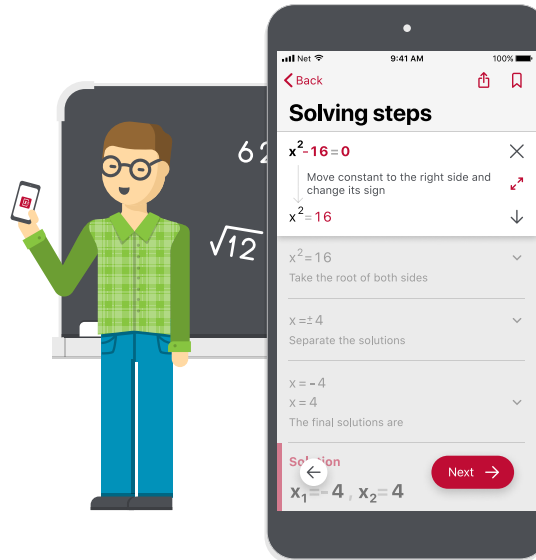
62

$\sqrt{12}$

Net 9:41 AM 100%

Back

Solving steps

$x^2-16=0$

Move constant to the right side and change its sign

$x^2=16$

$x^2=16$

Take the root of both sides

$x=\pm 4$

Separate the solutions

$x=-4$
$x=4$

The final solutions are

Solution

$x_1=-4$, $x_2=4$

Next